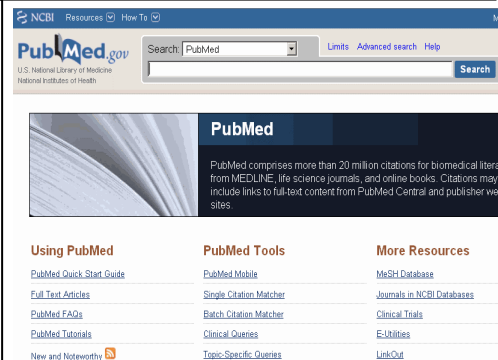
NCBI Resources How To

PubMed.gov
U.S. National Library of Medicine
National Institutes of Health

Search: PubMed
Limits Advanced search Help
Search

PubMed

PubMed comprises more than 20 million citations for biomedical litera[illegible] from MEDLINE, life science journals, and online books. Citations may include links to full-text content from PubMed Central and publisher we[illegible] sites.

Using PubMed
PubMed Quick Start Guide
Full Text Articles
PubMed FAQs
PubMed Tutorials
New and Noteworthy

PubMed Tools
PubMed Mobile
Single Citation Matcher
Batch Citation Matcher
Clinical Queries
Topic-Specific Queries

More Resources
MeSH Database
Journals in NCBI Databases
Clinical Trials
E-Utilities
LinkOut